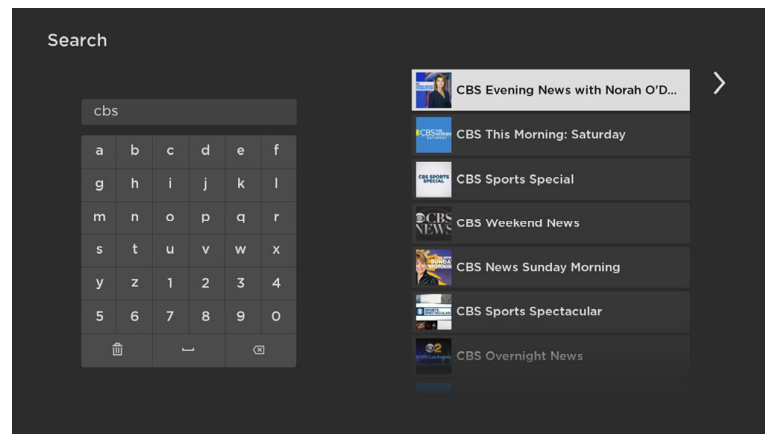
Search

cbs

| a | b | c | d | e | f |
|---|---|---|---|---|---|
| g | h | i | j | k | l |
| m | n | o | p | q | r |
| s | t | u | v | w | x |
| y | z | 1 | 2 | 3 | 4 |
| 5 | 6 | 7 | 8 | 9 | 0 |

CBS Evening News with Norah O'D...
CBS This Morning: Saturday
CBS Sports Special
CBS Weekend News
CBS News Sunday Morning
CBS Sports Spectacular
CBS Overnight News